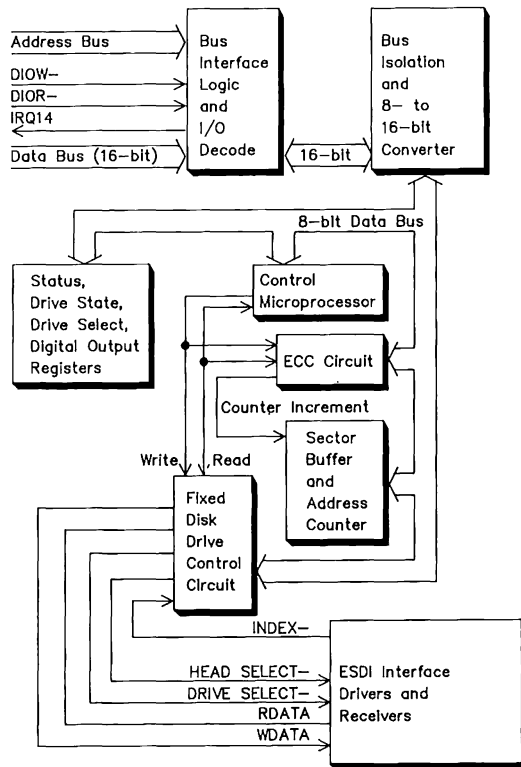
Address Bus
DIOW–
DIOR–
IRQ14
Data Bus (16-bit)

Bus Interface Logic and I/O Decode

16-bit

Bus Isolation and 8- to 16-bit Converter

8-bit Data Bus

Status, Drive State, Drive Select, Digital Output Registers

Control Microprocessor

ECC Circuit

Counter Increment

Sector Buffer and Address Counter

Write
Read

Fixed Disk Drive Control Circuit

INDEX–
HEAD SELECT–
DRIVE SELECT–
RDATA
WDATA

ESDI Interface Drivers and Receivers